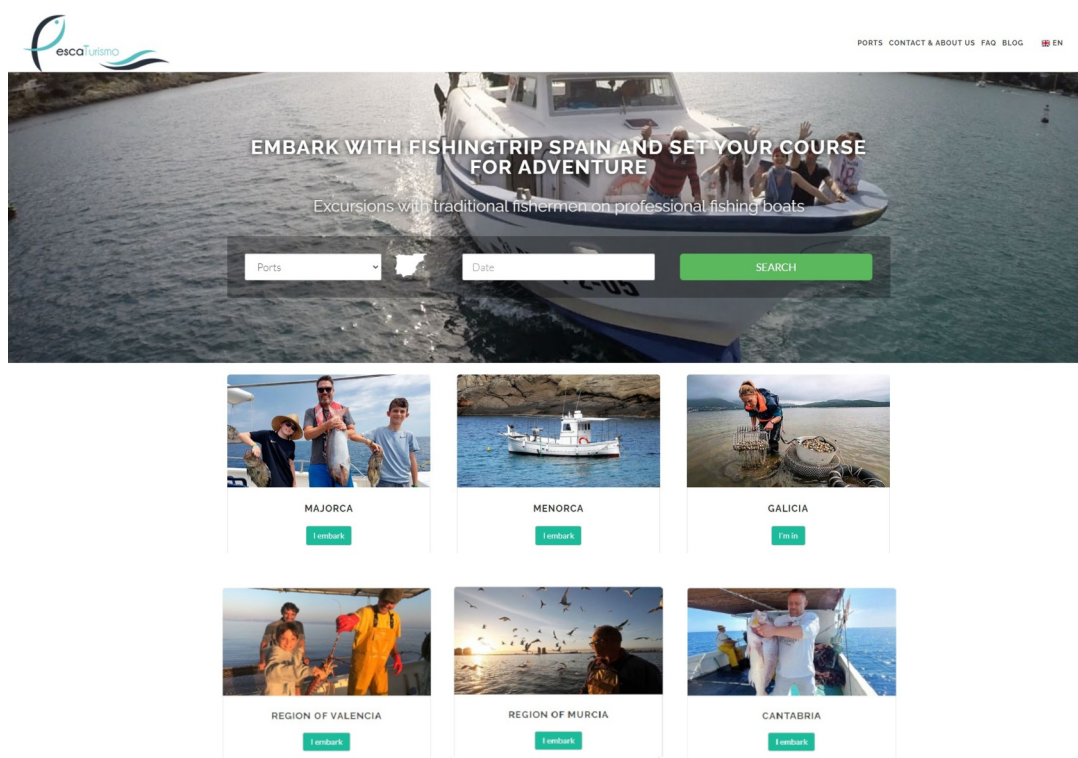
PescaTurismo

PORTS CONTACT & ABOUT US FAQ BLOG EN

EMBARK WITH FISHINGTRIP SPAIN AND SET YOUR COURSE FOR ADVENTURE

Excursions with traditional fishermen on professional fishing boats

Ports

Date

SEARCH

MAJORCA

I embark

MENORCA

I embark

GALICIA

I'm in

REGION OF VALENCIA

I embark

REGION OF MURCIA

I embark

CANTABRIA

I embark